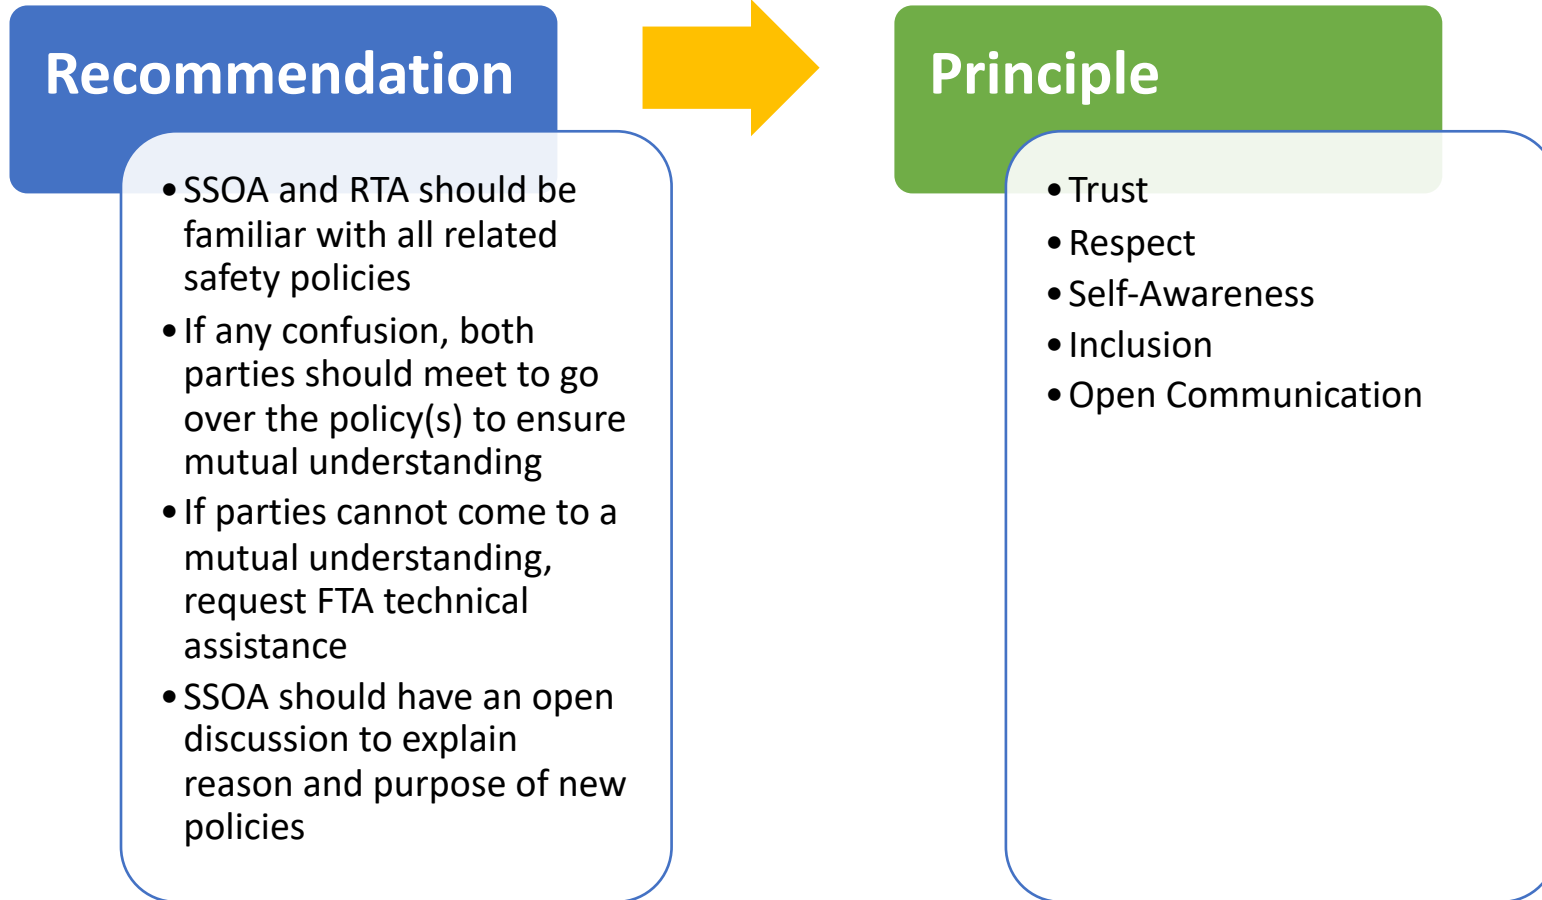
Recommendation

- SSOA and RTA should be familiar with all related safety policies
- If any confusion, both parties should meet to go over the policy(s) to ensure mutual understanding
- If parties cannot come to a mutual understanding, request FTA technical assistance
- SSOA should have an open discussion to explain reason and purpose of new policies

Principle

- Trust
- Respect
- Self-Awareness
- Inclusion
- Open Communication